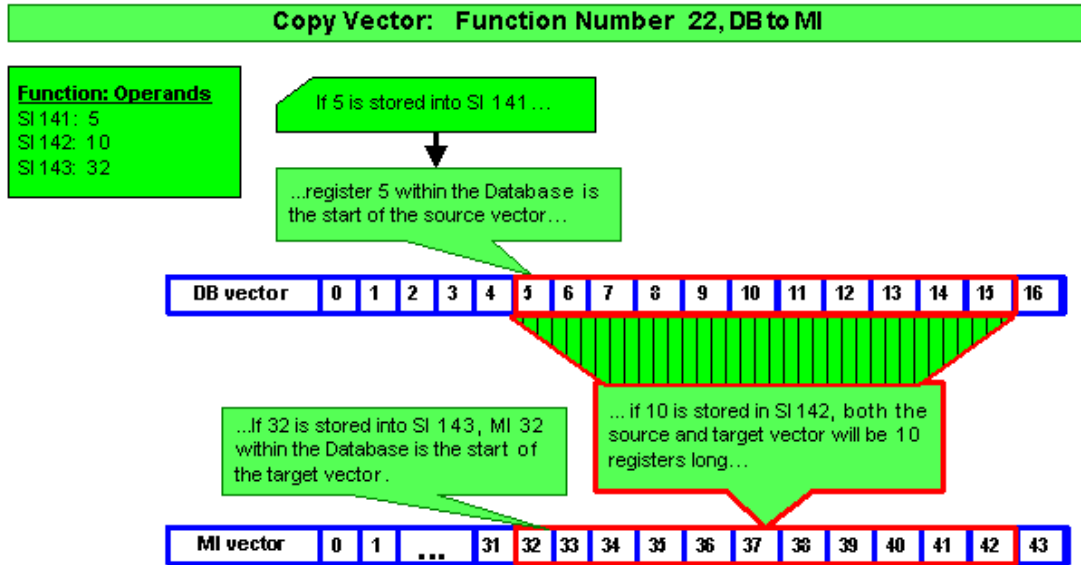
Copy Vector: Function Number 22, DB to MI

Function: Operands
SI 141: 5
SI 142: 10
SI 143: 32

If 5 is stored into SI 141…

...register 5 within the Database is the start of the source vector…

| DB vector | 0 | 1 | 2 | 3 | 4 | 5 | 6 | 7 | 8 | 9 | 10 | 11 | 12 | 13 | 14 | 15 | 16 |
|---|---|---|---|---|---|---|---|---|---|---|---|---|---|---|---|---|---|

...If 32 is stored into SI 143, MI 32 within the Database is the start of the target vector.

... if 10 is stored in SI 142, both the source and target vector will be 10 registers long…

| MI vector | 0 | 1 | … | 31 | 32 | 33 | 34 | 35 | 36 | 37 | 38 | 39 | 40 | 41 | 42 | 43 |
|---|---|---|---|---|---|---|---|---|---|---|---|---|---|---|---|---|